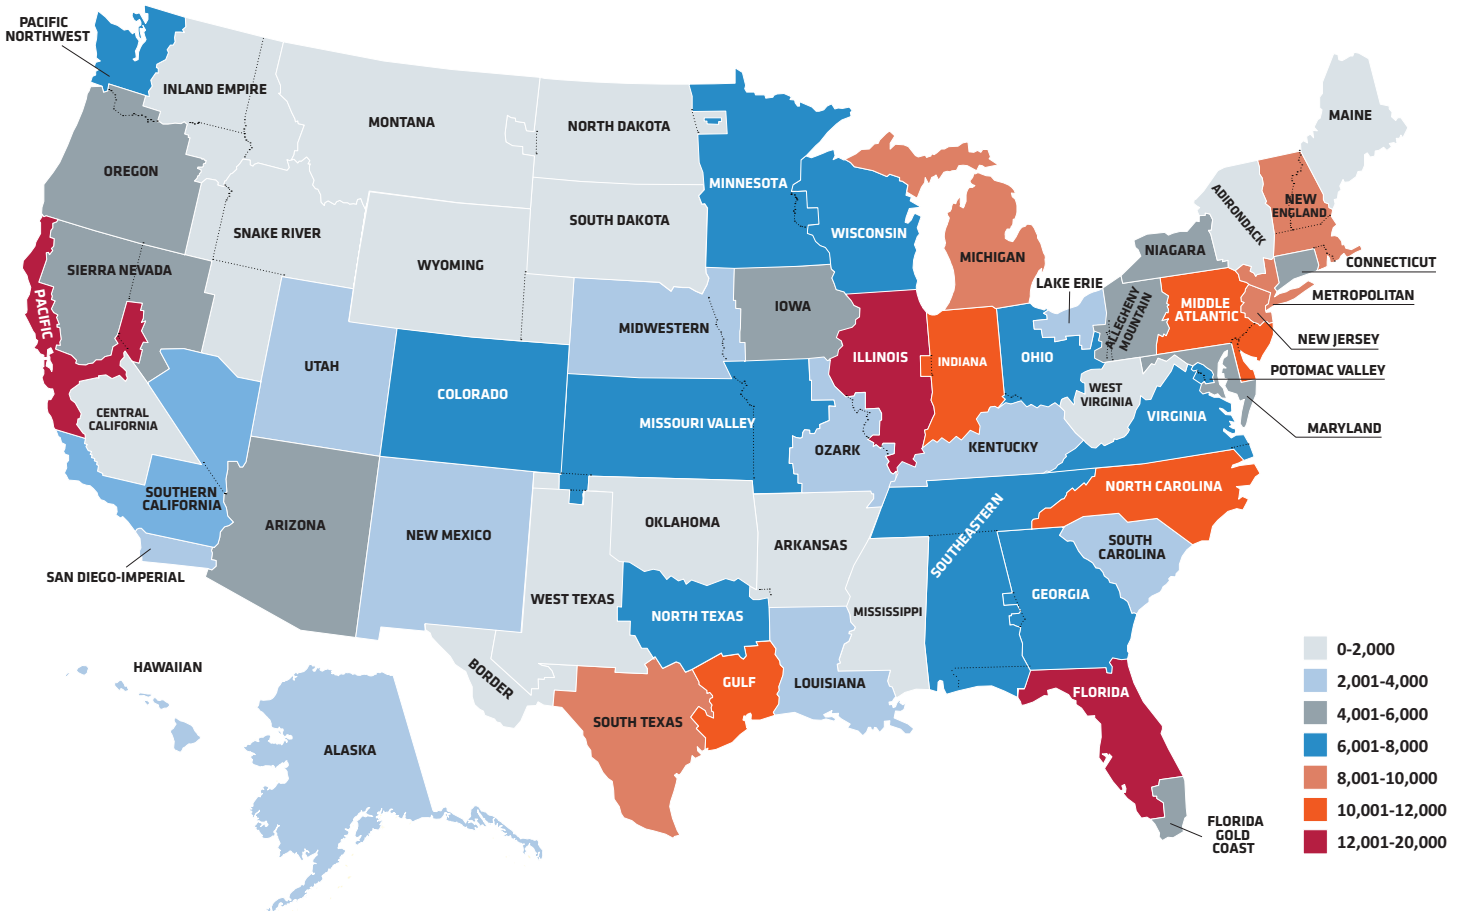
PACIFIC NORTHWEST
INLAND EMPIRE
MONTANA
NORTH DAKOTA
MINNESOTA
MAINE
OREGON
SNAKE RIVER
SOUTH DAKOTA
WISCONSIN
MICHIGAN
NEW ENGLAND
ADIRONDACK
NIAGARA
CONNECTICUT
SIERRA NEVADA
WYOMING
LAKE ERIE
METROPOLITAN
PACIFIC
IOWA
MIDDLE ATLANTIC
ALLEGHENY MOUNTAIN
NEW JERSEY
MIDWESTERN
ILLINOIS
INDIANA
OHIO
POTOMAC VALLEY
UTAH
COLORADO
WEST VIRGINIA
CENTRAL CALIFORNIA
MISSOURI VALLEY
VIRGINIA
MARYLAND
OZARK
KENTUCKY
SOUTHERN CALIFORNIA
NORTH CAROLINA
ARIZONA
NEW MEXICO
OKLAHOMA
ARKANSAS
SOUTHEASTERN
SOUTH CAROLINA
SAN DIEGO-IMPERIAL
WEST TEXAS
MISSISSIPPI
GEORGIA
NORTH TEXAS
HAWAIIAN
BORDER
GULF
LOUISIANA
FLORIDA
SOUTH TEXAS
ALASKA
FLORIDA GOLD COAST
0-2,000
2,001-4,000
4,001-6,000
6,001-8,000
8,001-10,000
10,001-12,000
12,001-20,000